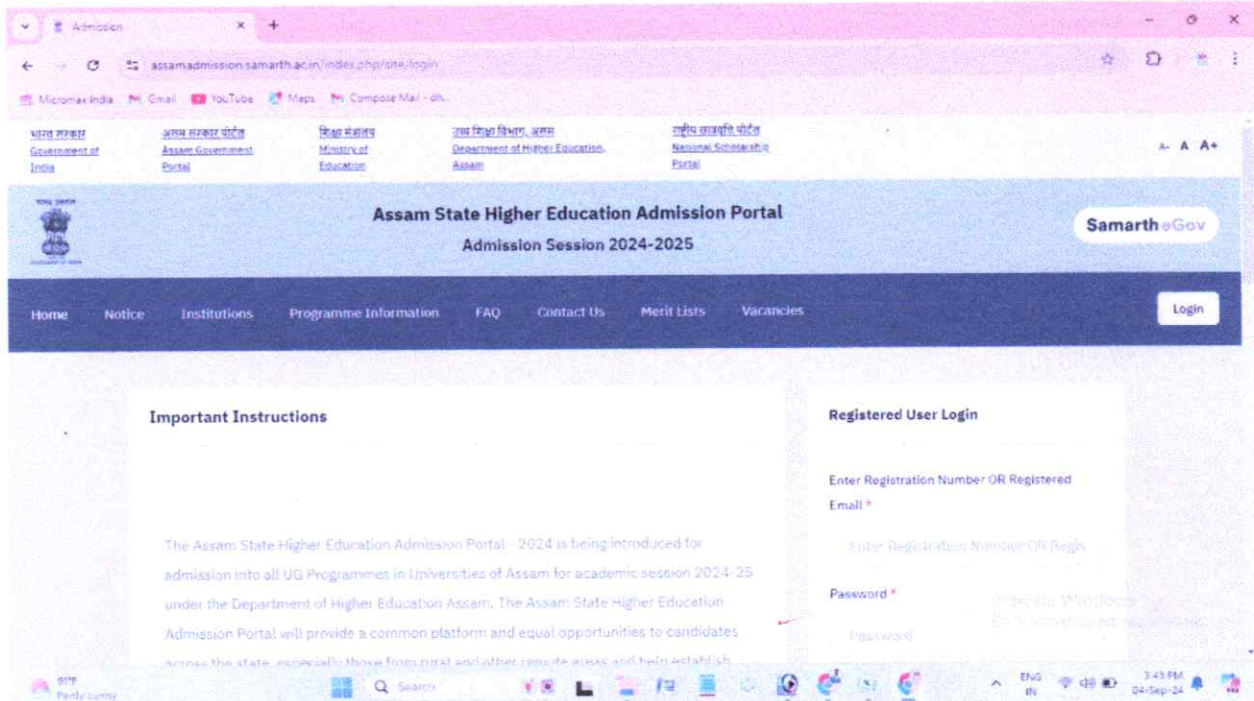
Admission

assamadmission.samarth.ac.in/index.php/site/login

Micromax India Gmail YouTube Maps Compose Mail - dh...

भारत सरकार Government of India
असम सरकार पोर्टल Assam Government Portal
शिक्षा मंत्रालय Ministry of Education
उच्च शिक्षा विभाग, असम Department of Higher Education, Assam
राष्ट्रीय छात्रवृत्ति पोर्टल National Scholarship Portal

A- A A+

Assam State Higher Education Admission Portal
Admission Session 2024-2025

Samarth eGov

Home Notice Institutions Programme Information FAQ Contact Us Merit Lists Vacancies

Login

Important Instructions

The Assam State Higher Education Admission Portal - 2024 is being introduced for admission into all UG Programmes in Universities of Assam for academic session 2024-25 under the Department of Higher Education Assam. The Assam State Higher Education Admission Portal will provide a common platform and equal opportunities to candidates across the state, especially those from rural and other remote areas and help establish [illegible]

Registered User Login

Enter Registration Number OR Registered Email *

Enter Registration Number OR Regis

Password *

Password

Activate Windows
Go to Settings to activate Windows.

31°F
Partly sunny

Search

ENG IN

3:43 PM
04-Sep-24